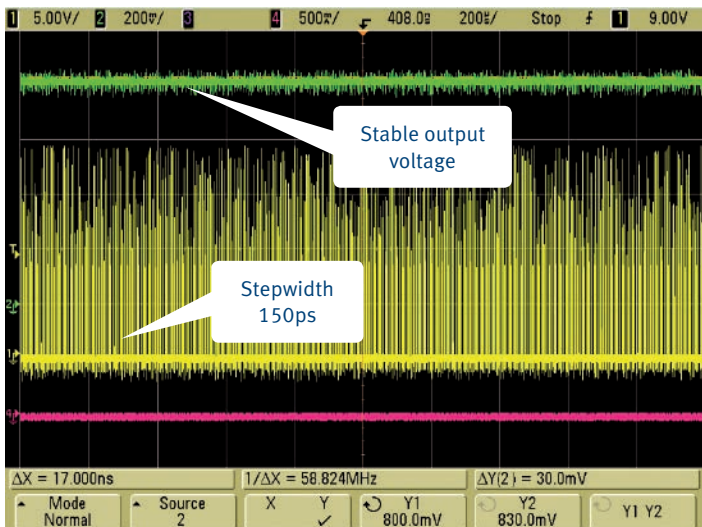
1 5.00V/ 2 200mV/ 3 4 500mV/ 408.0s 200s/ Stop 1 9.00V

Stable output voltage

Stepwidth 150ps

ΔX = 17.000ns 1/ΔX = 58.824MHz ΔY(2) = 30.0mV

Mode Normal | Source 2 | X | Y ✓ | Y1 800.0mV | Y2 830.0mV | Y1 Y2